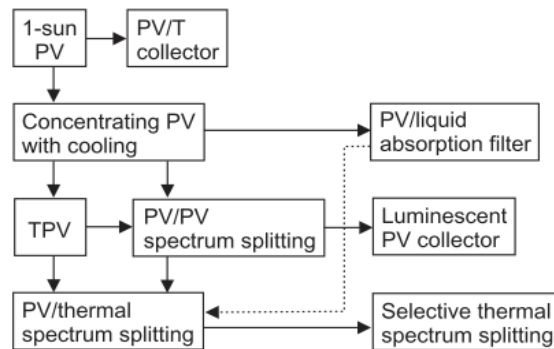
1-sun PV

PV/T collector

Concentrating PV with cooling

PV/liquid absorption filter

TPV

PV/PV spectrum splitting

Luminescent PV collector

PV/thermal spectrum splitting

Selective thermal spectrum splitting